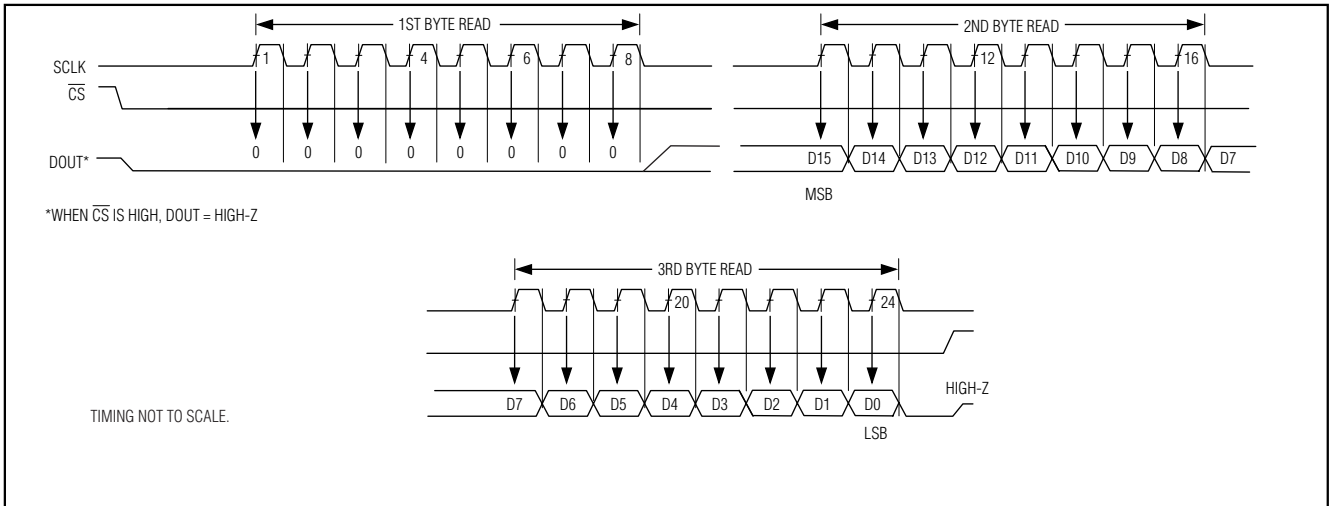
1ST BYTE READ

2ND BYTE READ

SCLK

$\overline{CS}$

DOUT*

1 4 6 8

12 16

0 0 0 0 0 0 0 0

D15 D14 D13 D12 D11 D10 D9 D8 D7

MSB

*WHEN $\overline{CS}$ IS HIGH, DOUT = HIGH-Z

3RD BYTE READ

20 24

D7 D6 D5 D4 D3 D2 D1 D0

HIGH-Z

LSB

TIMING NOT TO SCALE.